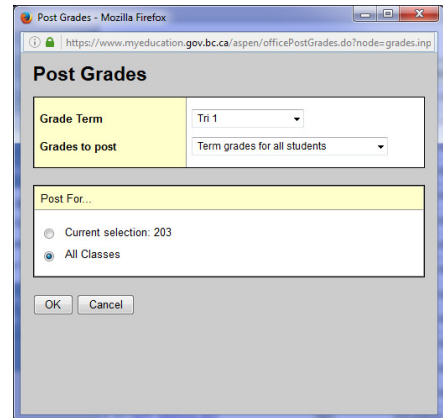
Post Grades - Mozilla Firefox

https://www.myeducation.gov.bc.ca/aspen/officePostGrades.do?node=grades.inp

Post Grades

| Grade Term | Tri 1 |
|---|---|
| Grades to post | Term grades for all students |

Post For...

Current selection: 203

All Classes

OK Cancel